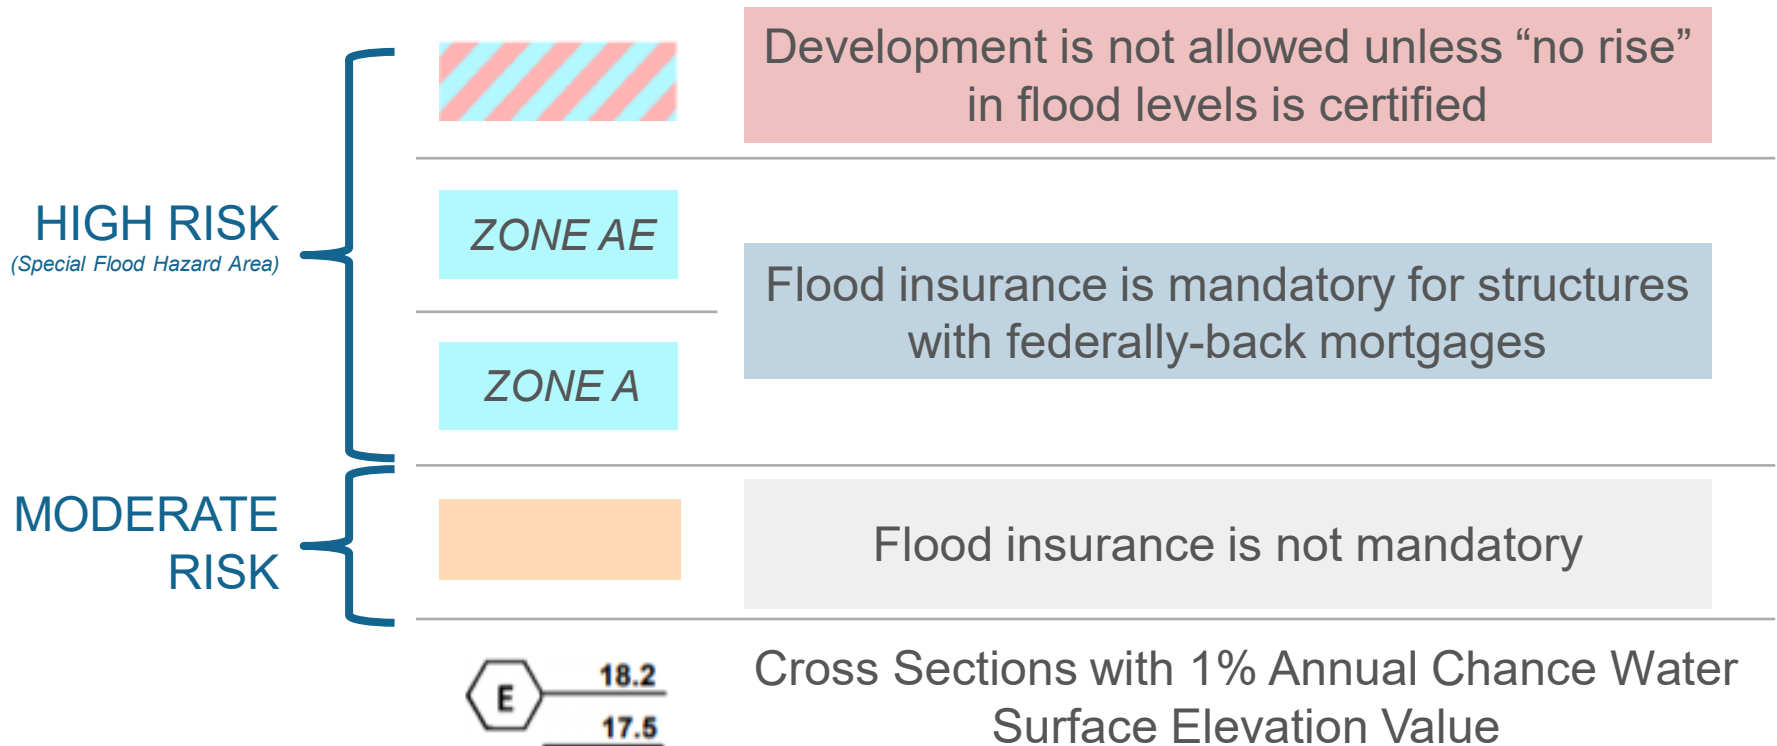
HIGH RISK
(Special Flood Hazard Area)

Development is not allowed unless “no rise” in flood levels is certified

ZONE AE

ZONE A

Flood insurance is mandatory for structures with federally-back mortgages

MODERATE RISK

Flood insurance is not mandatory

E

18.2

17.5

Cross Sections with 1% Annual Chance Water Surface Elevation Value